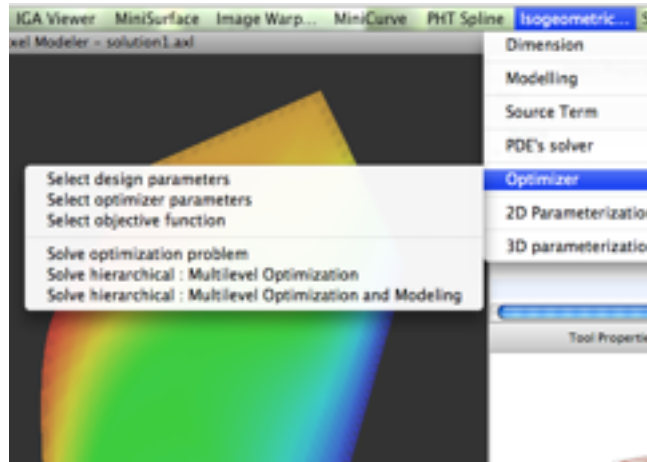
IGA Viewer MiniSurface Image Warp... MiniCurve PHT Spline Isogeometric...

xel Modeler - solution1.axl

Dimension
Modelling
Source Term
PDE's solver
Optimizer
2D Parameterizatio
3D parameterizatio

Select design parameters
Select optimizer parameters
Select objective function

Solve optimization problem
Solve hierarchical : Multilevel Optimization
Solve hierarchical : Multilevel Optimization and Modeling

Tool Propertie